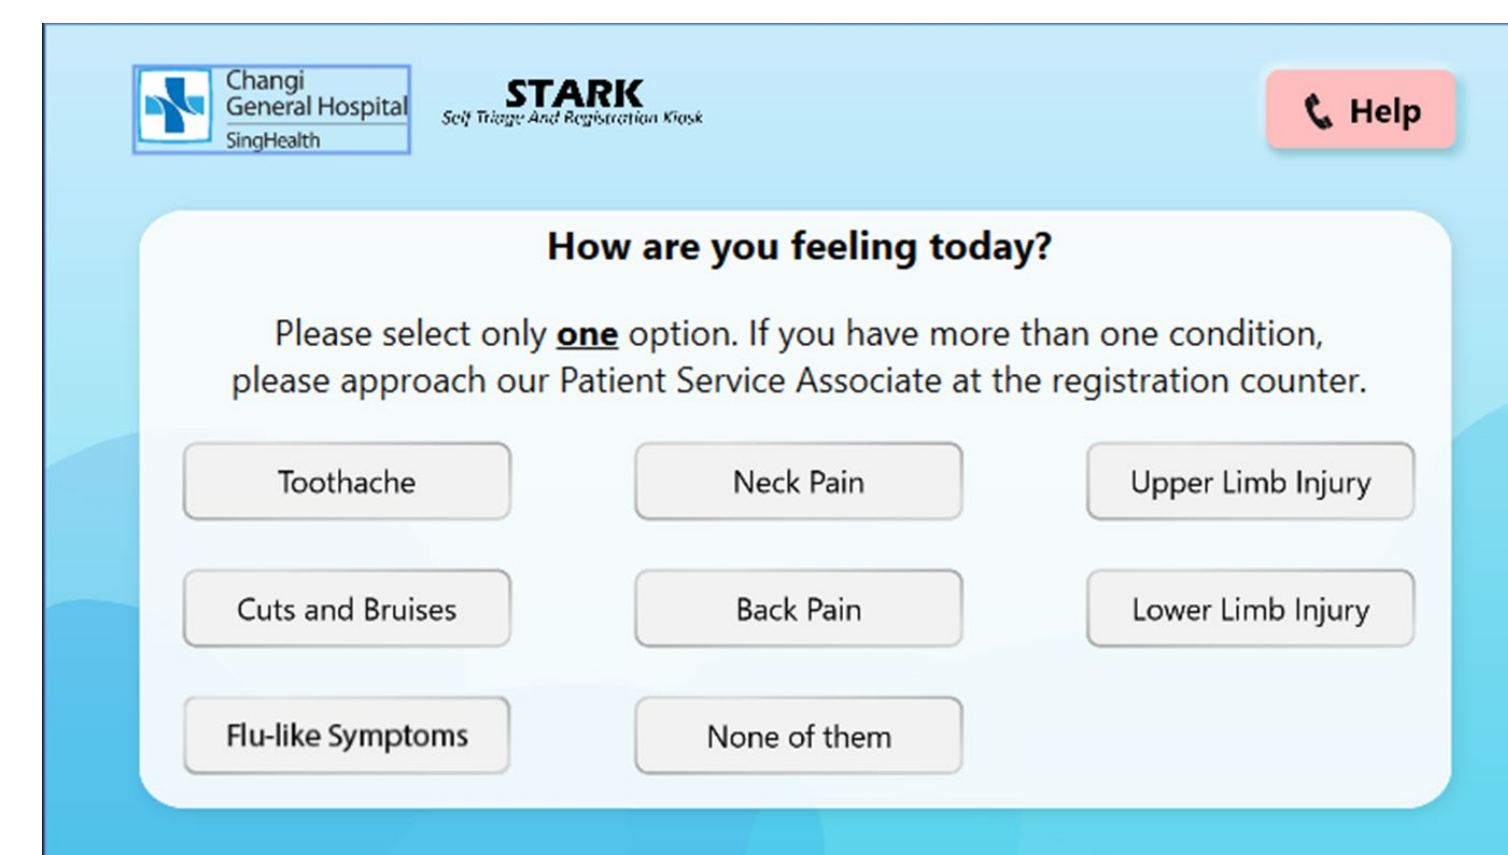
Changi General Hospital
SingHealth

STARK
Self Triage And Registration Kiosk

Help

How are you feeling today?

Please select only one option. If you have more than one condition, please approach our Patient Service Associate at the registration counter.

Toothache

Neck Pain

Upper Limb Injury

Cuts and Bruises

Back Pain

Lower Limb Injury

Flu-like Symptoms

None of them